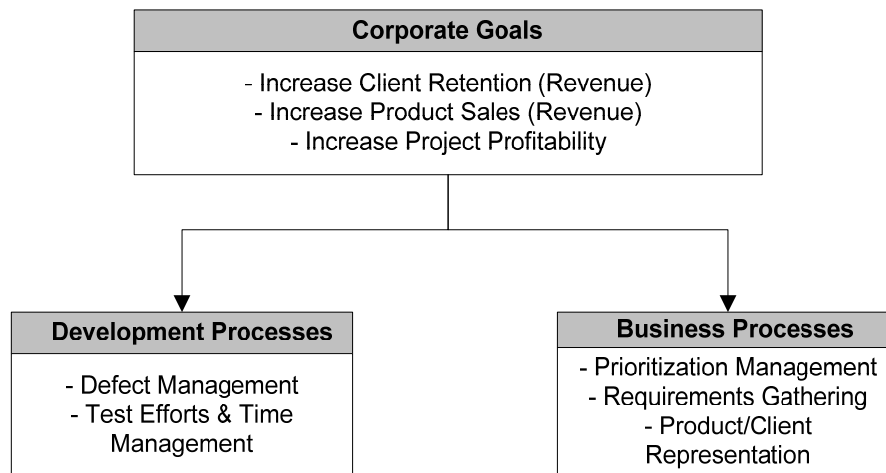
Corporate Goals

- Increase Client Retention (Revenue)
- Increase Product Sales (Revenue)
- Increase Project Profitability

Development Processes

- Defect Management
- Test Efforts & Time Management

Business Processes

- Prioritization Management
- Requirements Gathering
- Product/Client Representation